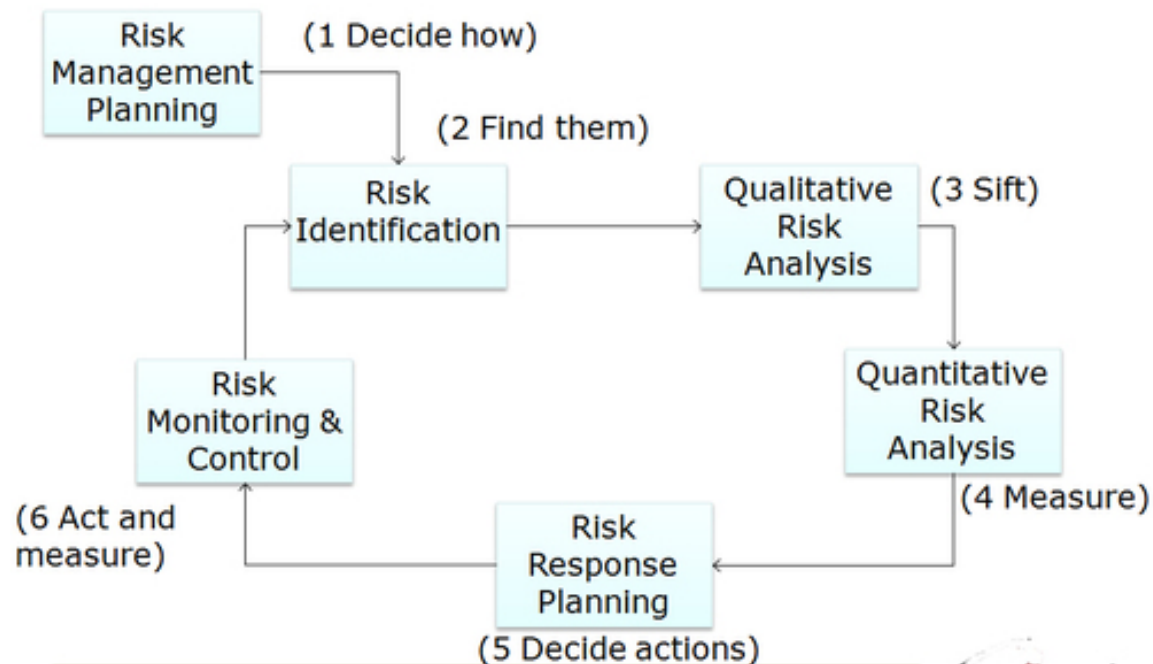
Risk Management Planning

(1 Decide how)

(2 Find them)

Risk Identification

Qualitative Risk Analysis

(3 Sift)

Quantitative Risk Analysis

(4 Measure)

Risk Response Planning

(5 Decide actions)

Risk Monitoring & Control

(6 Act and measure)